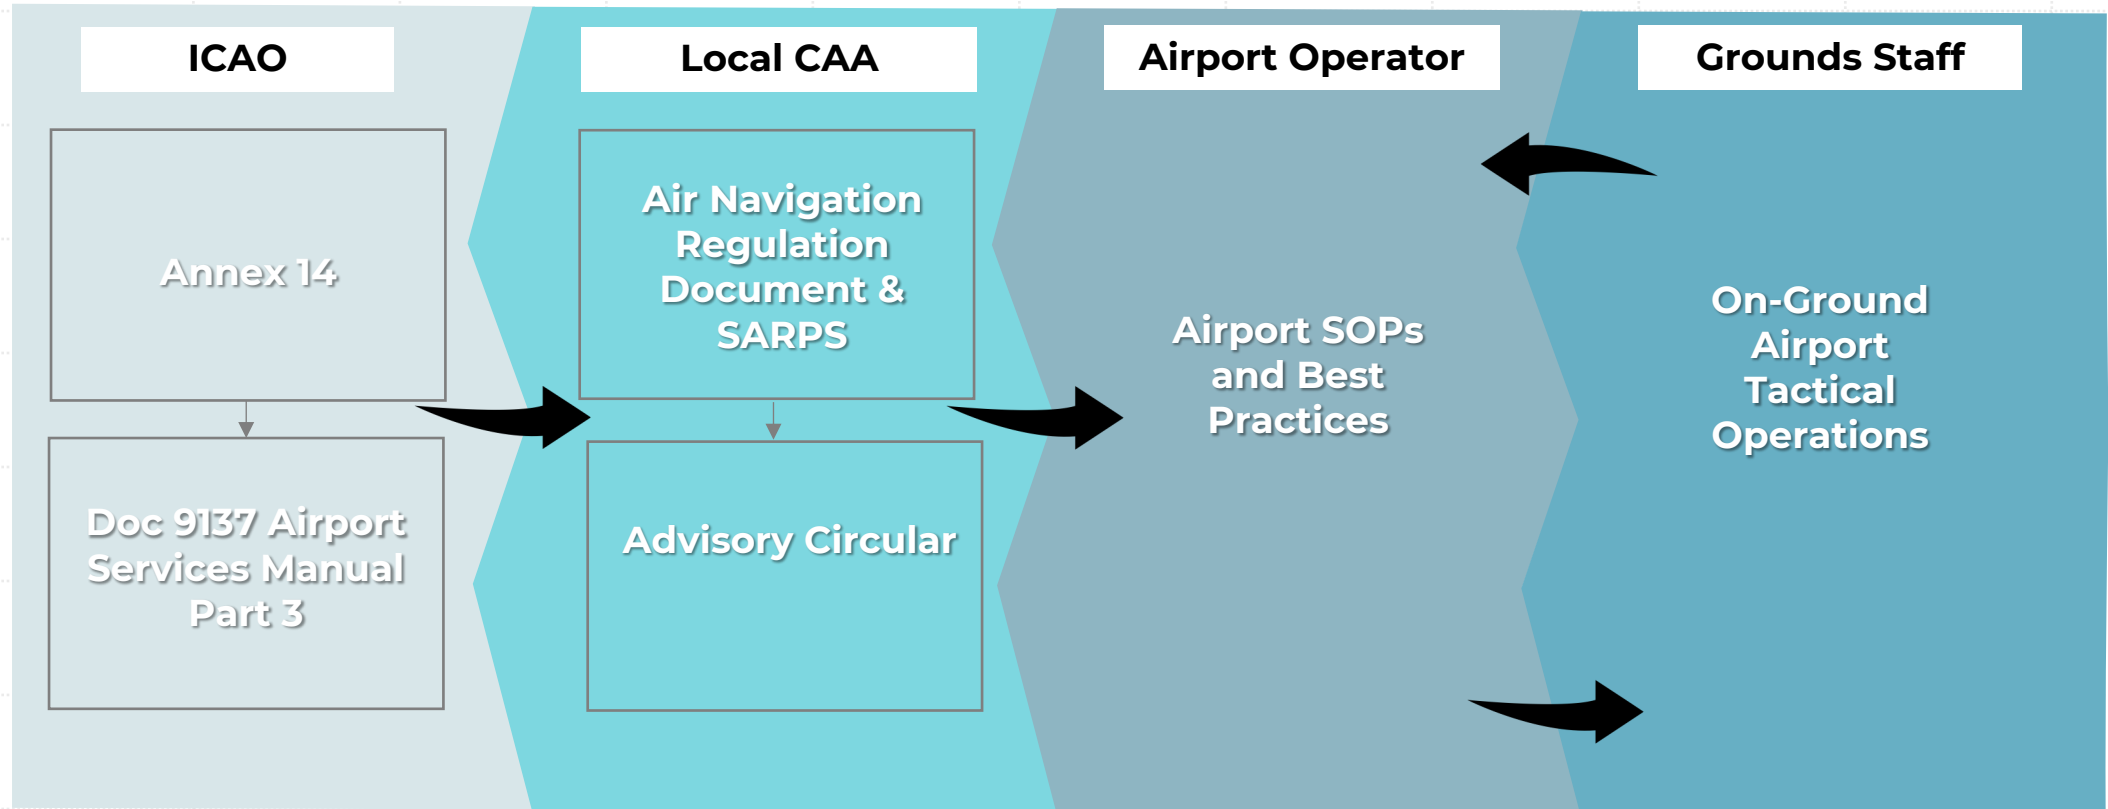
ICAO

Annex 14

Doc 9137 Airport Services Manual Part 3

Local CAA

Air Navigation Regulation Document & SARPS

Advisory Circular

Airport Operator

Airport SOPs and Best Practices

Grounds Staff

On-Ground Airport Tactical Operations